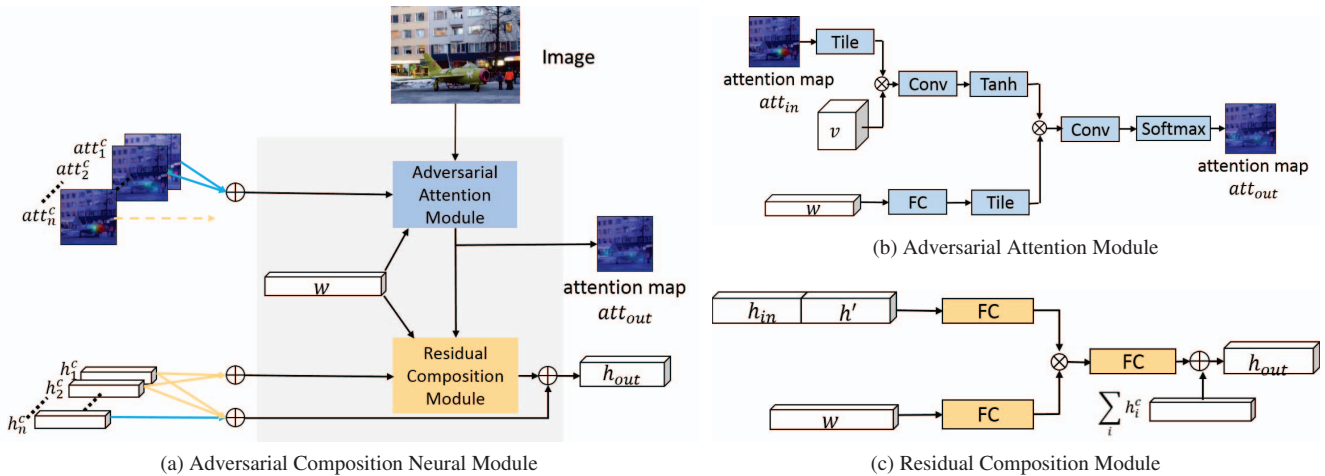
Image

$att_1^c$
$att_2^c$
$att_n^c$

Adversarial Attention Module

$w$

attention map
$att_{out}$

$h_1^c$
$h_2^c$
$h_n^c$

Residual Composition Module

$h_{out}$

(a) Adversarial Composition Neural Module

attention map
$att_{in}$

Tile

Conv

Tanh

$v$

Conv

Softmax

attention map
$att_{out}$

$w$

FC

Tile

(b) Adversarial Attention Module

$h_{in}$
$h'$

FC

FC

$h_{out}$

$w$

FC

$\sum_i h_i^c$

(c) Residual Composition Module